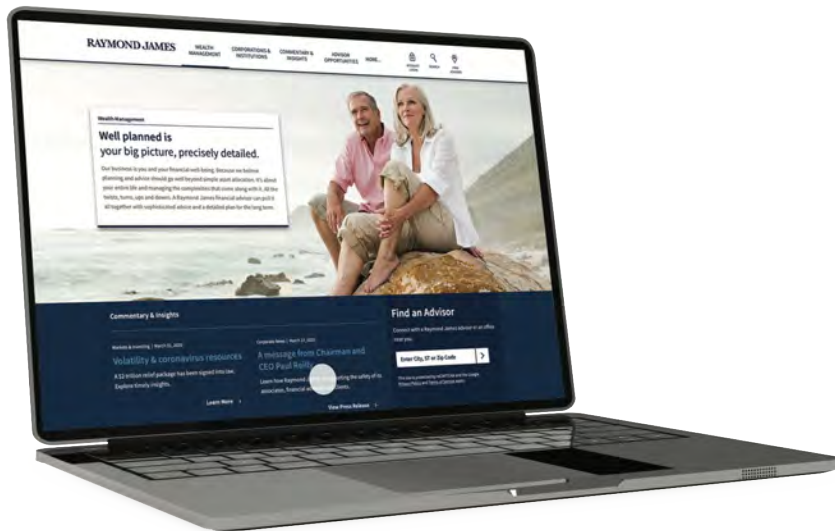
RAYMOND JAMES WEALTH MANAGEMENT CORPORATIONS & INSTITUTIONS COMMENTARY & INSIGHTS ADVISOR OPPORTUNITIES MORE...

Wealth Management

Well planned is your big picture, precisely detailed.

Our business is you and your financial well-being. Because we believe planning and advice should go well beyond simple asset allocation. It's about your entire life and managing the complexities that come along with it. All the twists, turns, ups and downs. A Raymond James financial advisor can pull it all together with sophisticated advice and a detailed plan for the long term.

Commentary & Insights

Markets & Investing | March 31, 2020

Volatility & coronavirus resources

A $2 trillion relief package has been signed into law. Explore timely insights.

Learn More ›

Corporate News | March 31, 2020

A message from Chairman and CEO Paul Reilly

Learn how Raymond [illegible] the safety of its associates, financial a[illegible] clients.

View Press Release ›

Find an Advisor

Connect with a Raymond James advisor or an office near you.

Enter City, ST or Zip Code ›

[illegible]